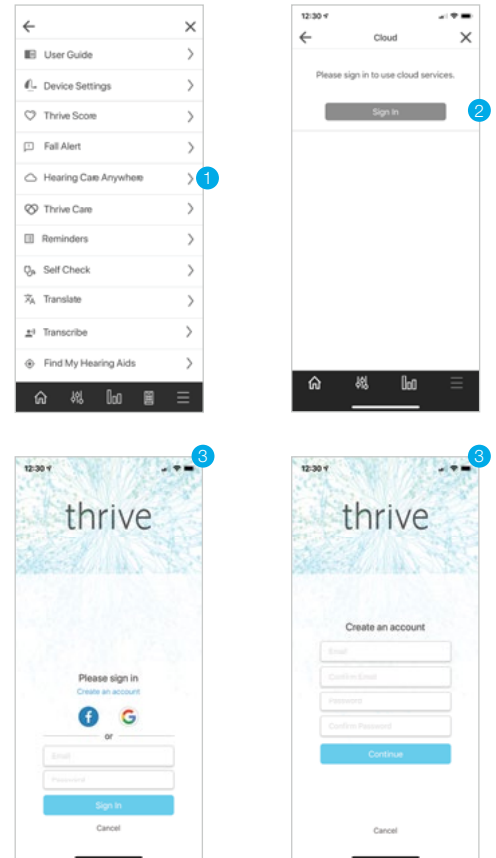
User Guide
Device Settings
Thrive Score
Fall Alert
Hearing Care Anywhere
Thrive Care
Reminders
Self Check
Translate
Transcribe
Find My Hearing Aids

1

12:30
Cloud
Please sign in to use cloud services.
Sign In

2

12:30
thrive
Please sign in
Create an account
f G
or
Email
Password
Sign In
Cancel

3

12:30
thrive
Create an account
Email
Confirm Email
Password
Confirm Password
Continue
Cancel

3